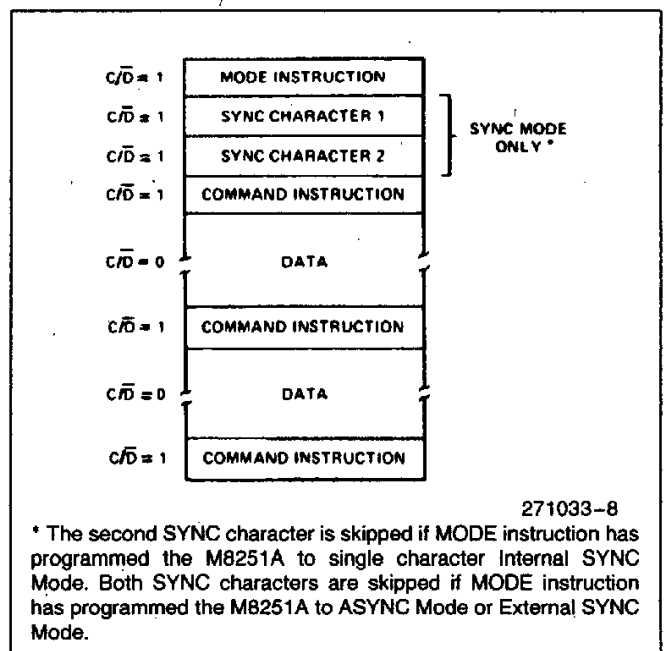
$C/\overline{D} = 1$ MODE INSTRUCTION

$C/\overline{D} = 1$ SYNC CHARACTER 1

$C/\overline{D} = 1$ SYNC CHARACTER 2

SYNC MODE ONLY *

$C/\overline{D} = 1$ COMMAND INSTRUCTION

$C/\overline{D} = 0$ DATA

$C/\overline{D} = 1$ COMMAND INSTRUCTION

$C/\overline{D} = 0$ DATA

$C/\overline{D} = 1$ COMMAND INSTRUCTION

271033-8

* The second SYNC character is skipped if MODE instruction has programmed the M8251A to single character Internal SYNC Mode. Both SYNC characters are skipped if MODE instruction has programmed the M8251A to ASYNC Mode or External SYNC Mode.